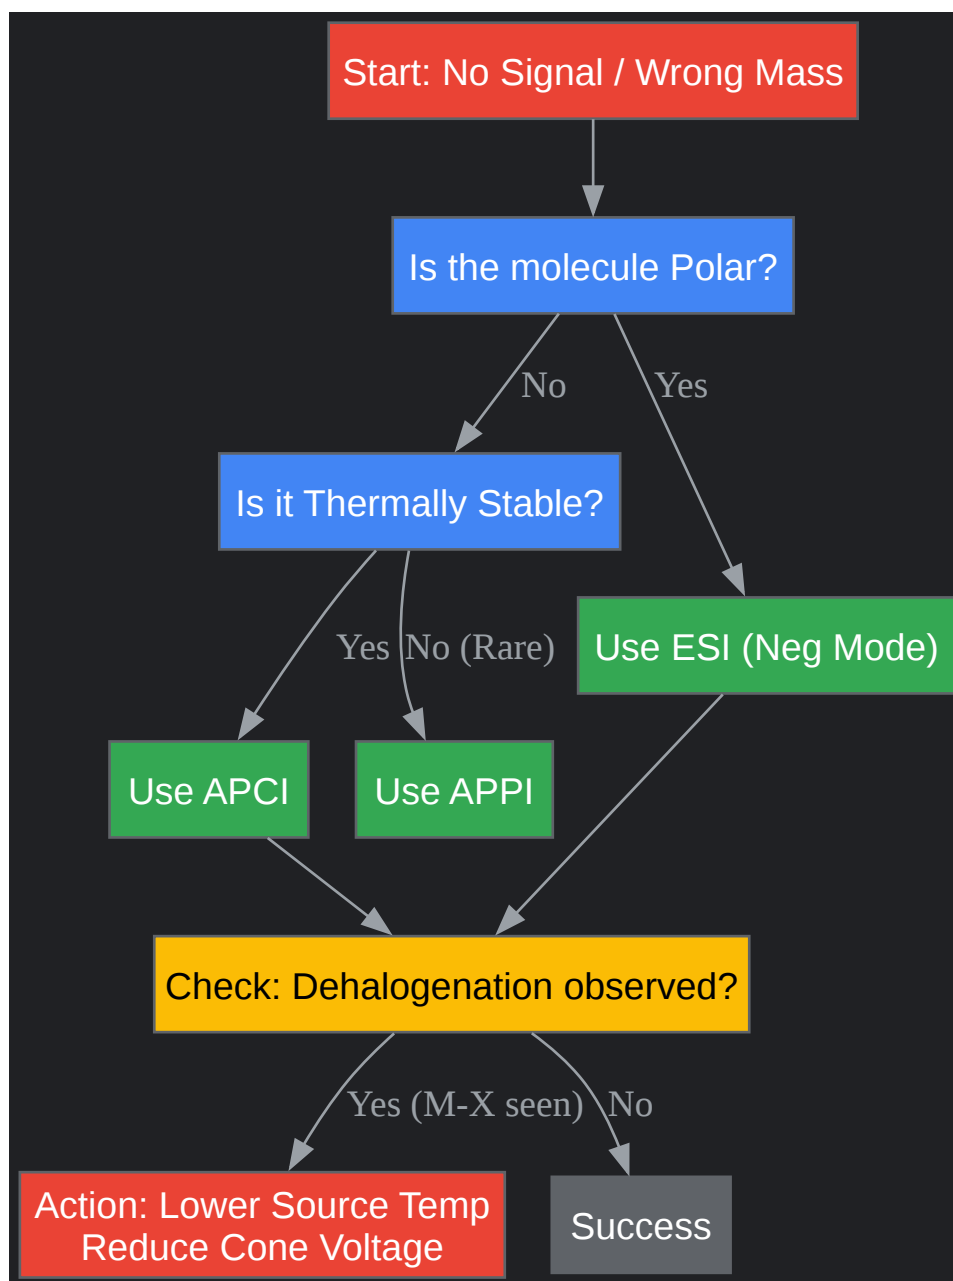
Start: No Signal / Wrong Mass

Is the molecule Polar?

No

Yes

Is it Thermally Stable?

Yes

No (Rare)

Use ESI (Neg Mode)

Use APCI

Use APPI

Check: Dehalogenation observed?

Yes (M-X seen)

No

Action: Lower Source Temp
Reduce Cone Voltage

Success